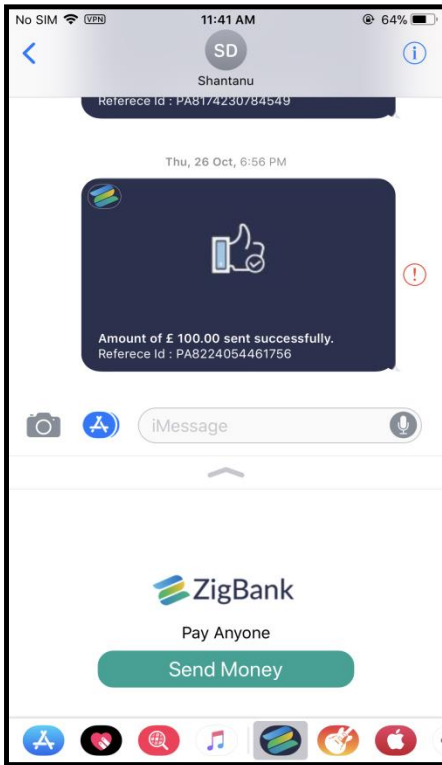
No SIM VPN 11:41 AM 64%

SD
Shantanu

Referece Id : PA8174230784549

Thu, 26 Oct, 6:56 PM

Amount of £ 100.00 sent successfully.
Referece Id : PA8224054461756

iMessage

ZigBank

Pay Anyone

Send Money